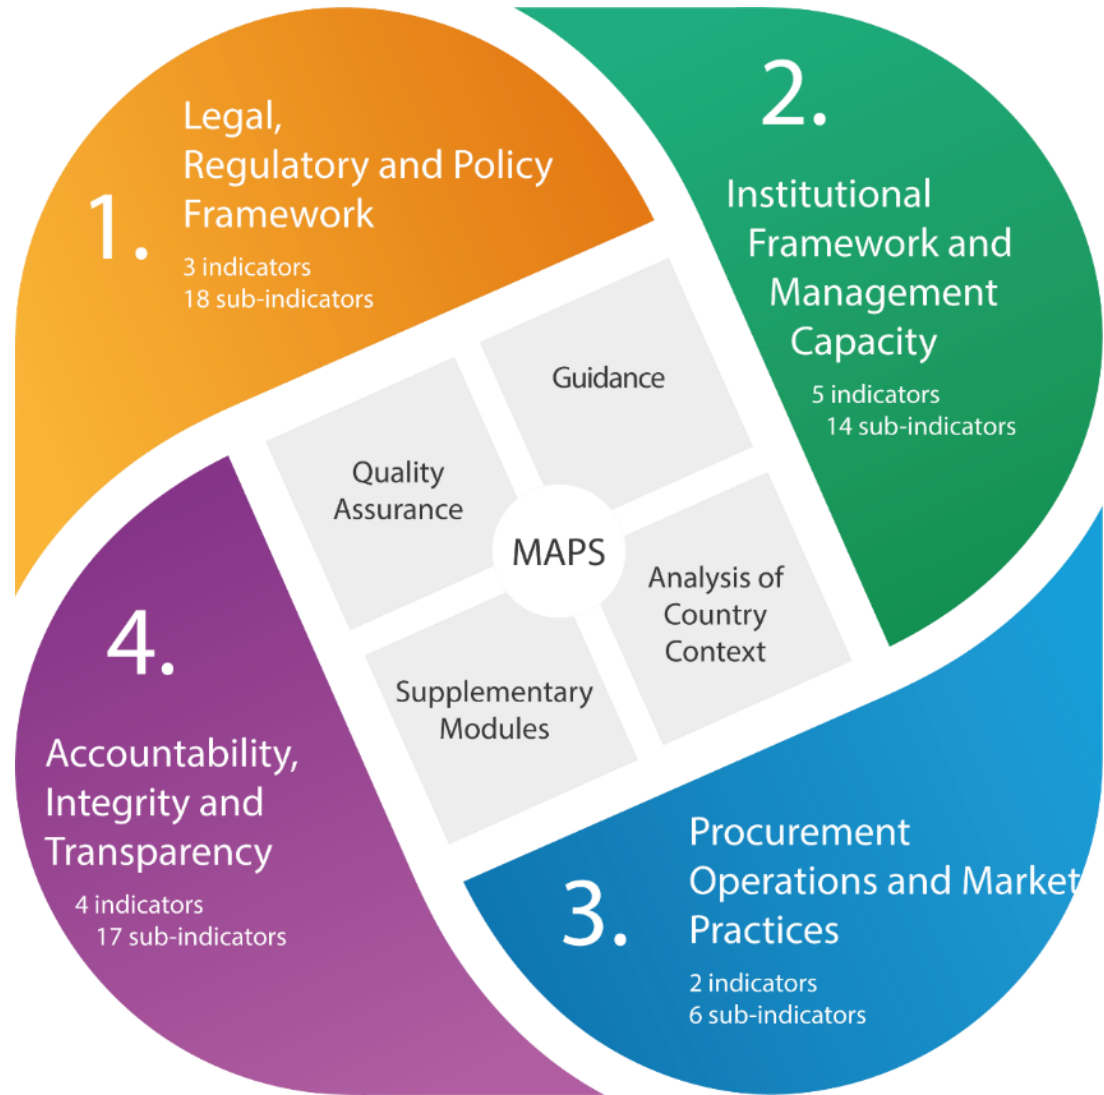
1. Legal, Regulatory and Policy Framework
3 indicators
18 sub-indicators

2. Institutional Framework and Management Capacity
5 indicators
14 sub-indicators

Guidance

Quality Assurance

MAPS

Analysis of Country Context

Supplementary Modules

4. Accountability, Integrity and Transparency
4 indicators
17 sub-indicators

3. Procurement Operations and Market Practices
2 indicators
6 sub-indicators